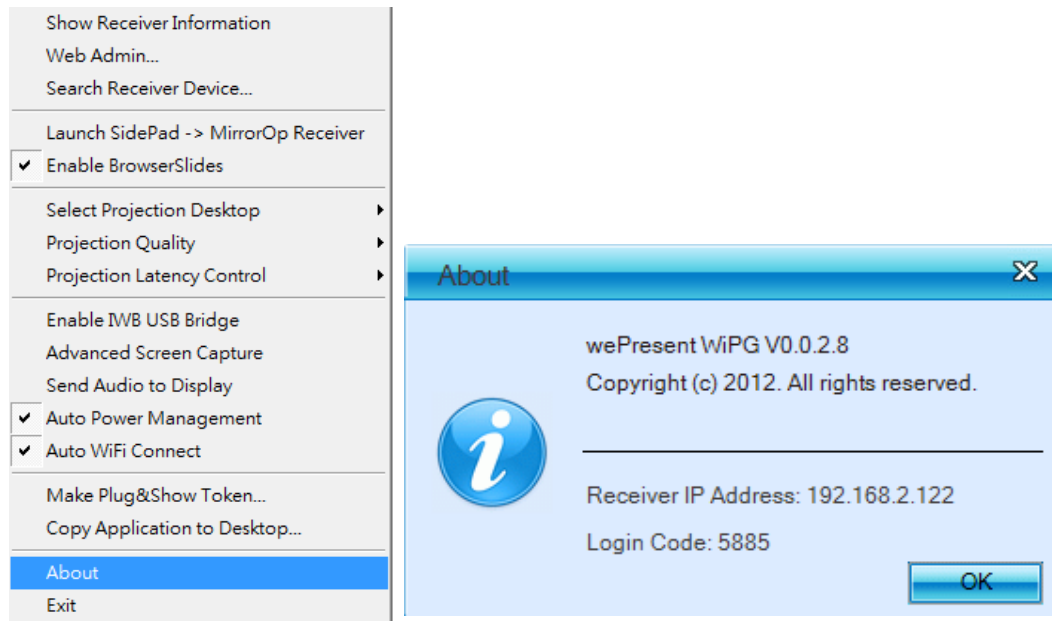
Show Receiver Information
Web Admin...
Search Receiver Device...
Launch SidePad -> MirrorOp Receiver
✔ Enable BrowserSlides
Select Projection Desktop
Projection Quality
Projection Latency Control
Enable IWB USB Bridge
Advanced Screen Capture
Send Audio to Display
✔ Auto Power Management
✔ Auto WiFi Connect
Make Plug&Show Token...
Copy Application to Desktop...
About
Exit

About
wePresent WiPG V0.0.2.8
Copyright (c) 2012. All rights reserved.
Receiver IP Address: 192.168.2.122
Login Code: 5885
OK